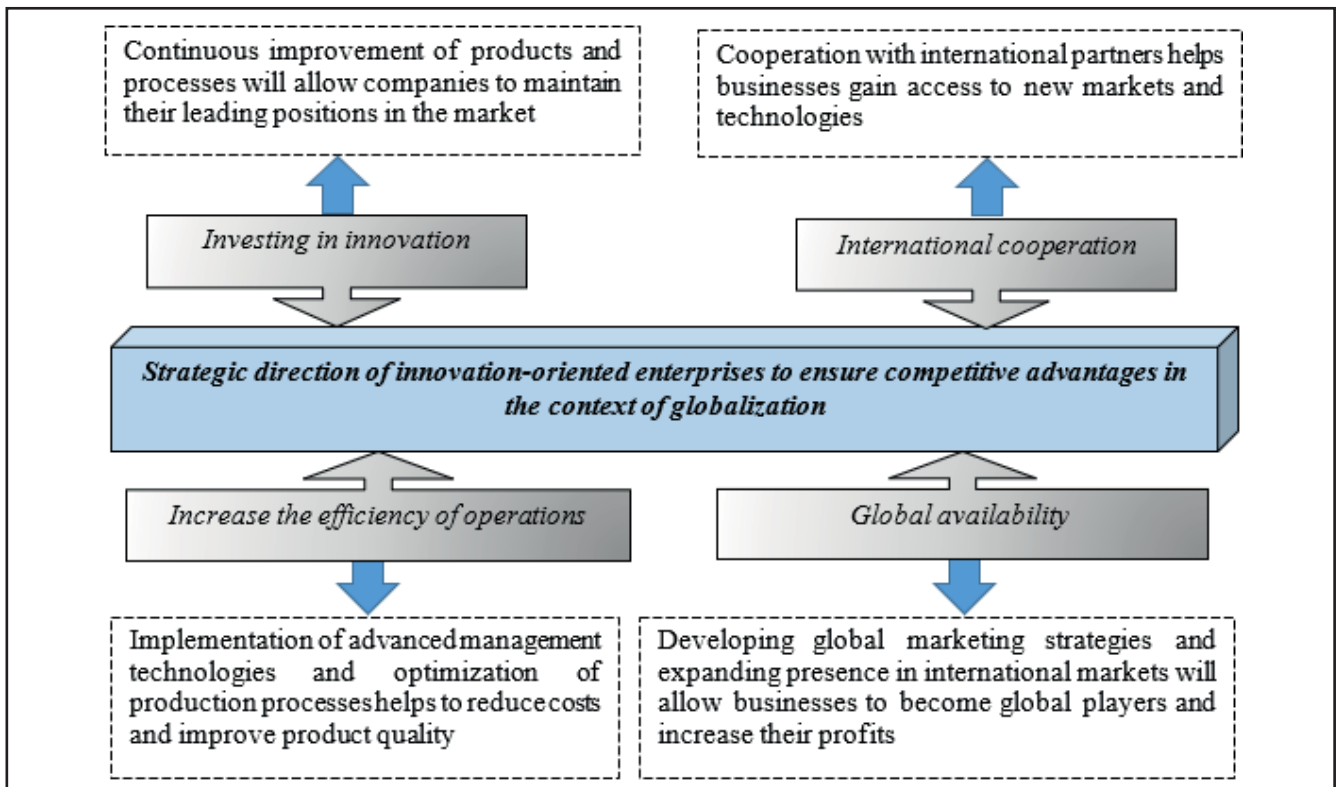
Continuous improvement of products and processes will allow companies to maintain their leading positions in the market

Cooperation with international partners helps businesses gain access to new markets and technologies

Investing in innovation

International cooperation

Strategic direction of innovation-oriented enterprises to ensure competitive advantages in the context of globalization

Increase the efficiency of operations

Global availability

Implementation of advanced management technologies and optimization of production processes helps to reduce costs and improve product quality

Developing global marketing strategies and expanding presence in international markets will allow businesses to become global players and increase their profits